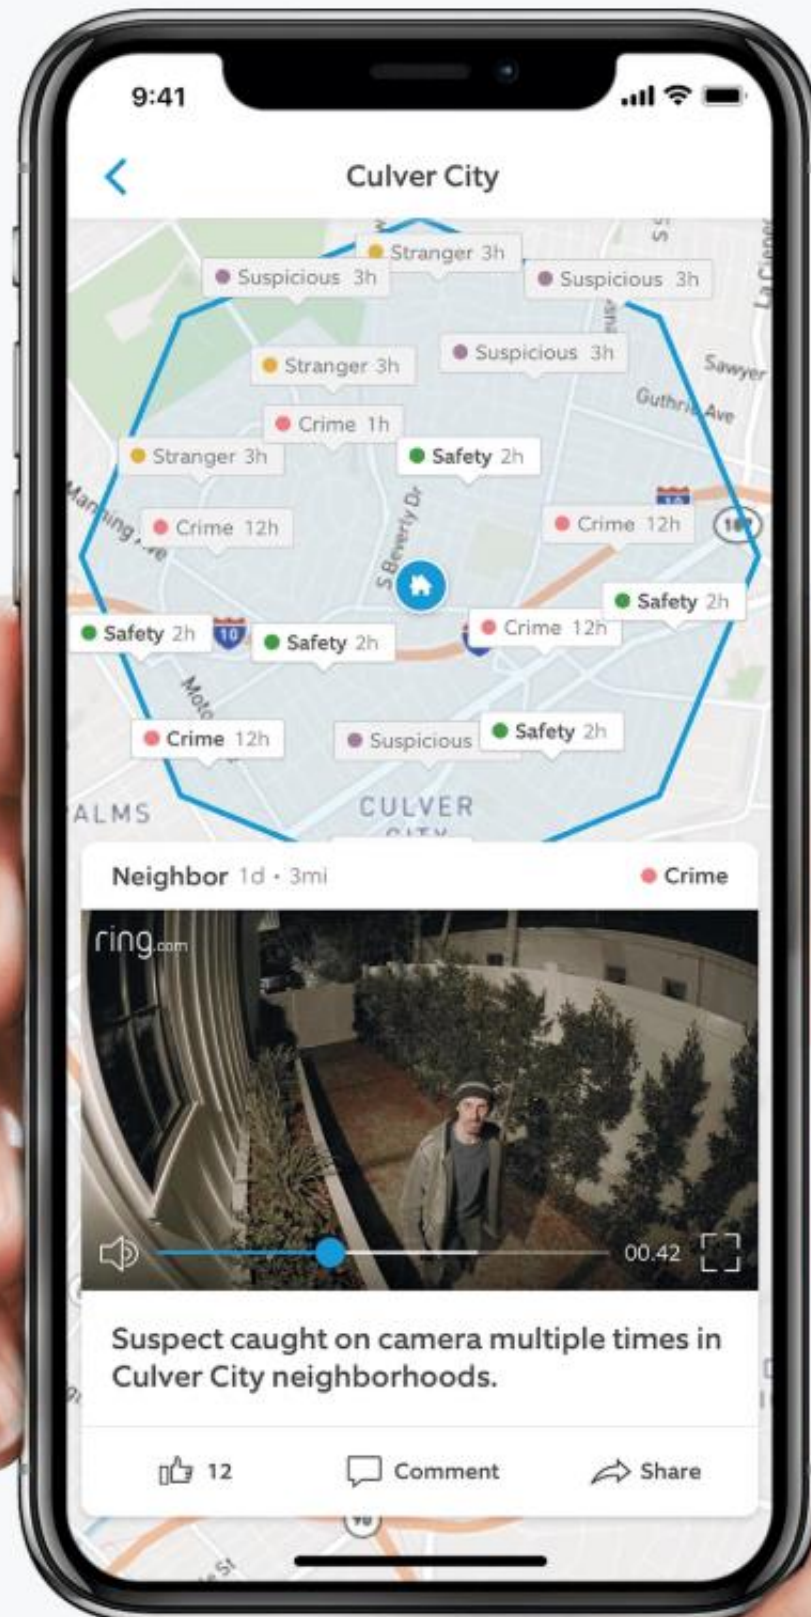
9:41

Culver City

Stranger 3h
Suspicious 3h
Suspicious 3h
Stranger 3h
Suspicious 3h
Sawyer
Guthrie Ave
Crime 1h
Stranger 3h
Safety 2h
Manning Ave
Crime 12h
S Beverly Dr
Crime 12h
Safety 2h
Safety 2h
10
Safety 2h
Crime 12h
Crime 12h
Suspicious
Safety 2h
PALMS
CULVER

Neighbor 1d • 3mi
Crime

ring.com

00.42

Suspect caught on camera multiple times in Culver City neighborhoods.

12
Comment
Share